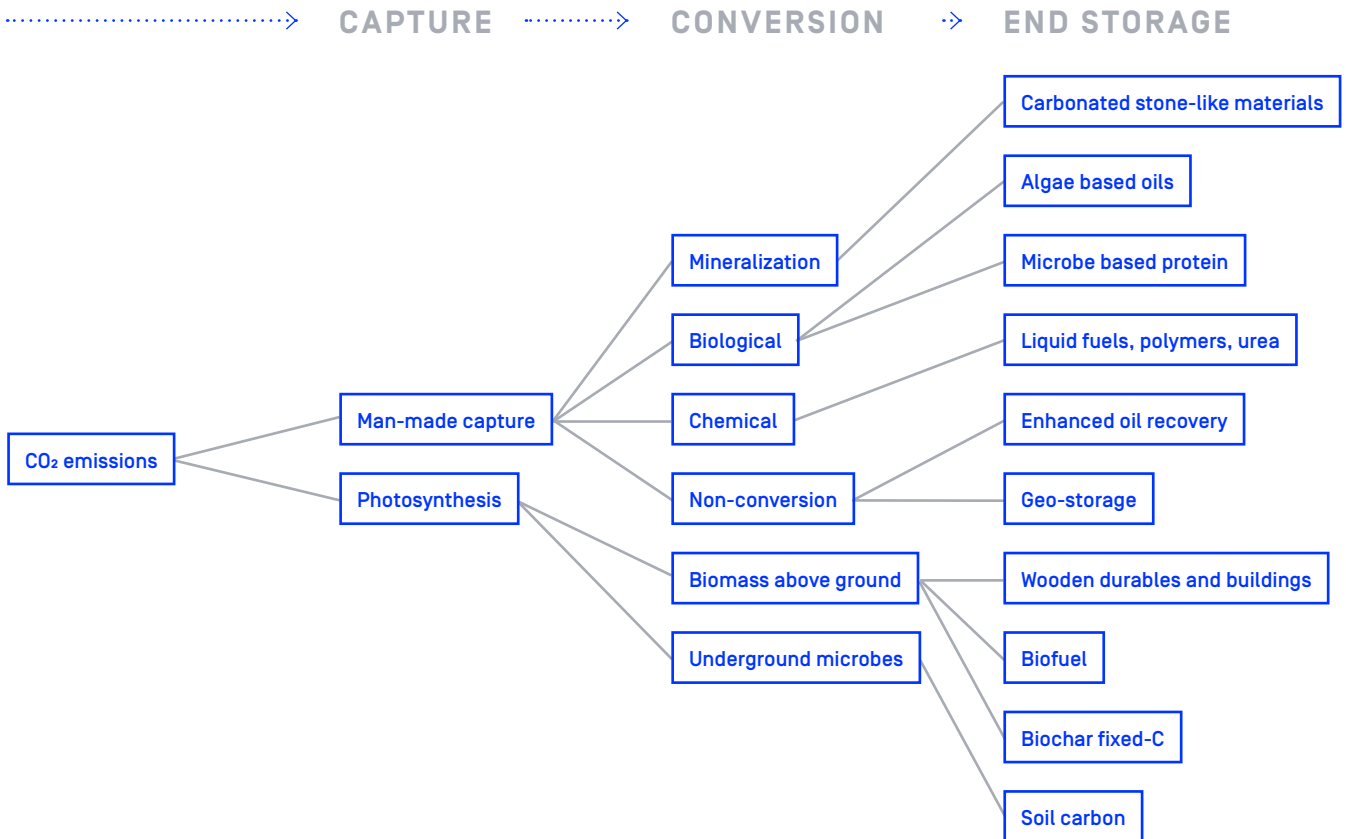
CAPTURE CONVERSION END STORAGE

$CO_2$ emissions

Man-made capture

Photosynthesis

Mineralization

Biological

Chemical

Non-conversion

Biomass above ground

Underground microbes

Carbonated stone-like materials

Algae based oils

Microbe based protein

Liquid fuels, polymers, urea

Enhanced oil recovery

Geo-storage

Wooden durables and buildings

Biofuel

Biochar fixed-C

Soil carbon